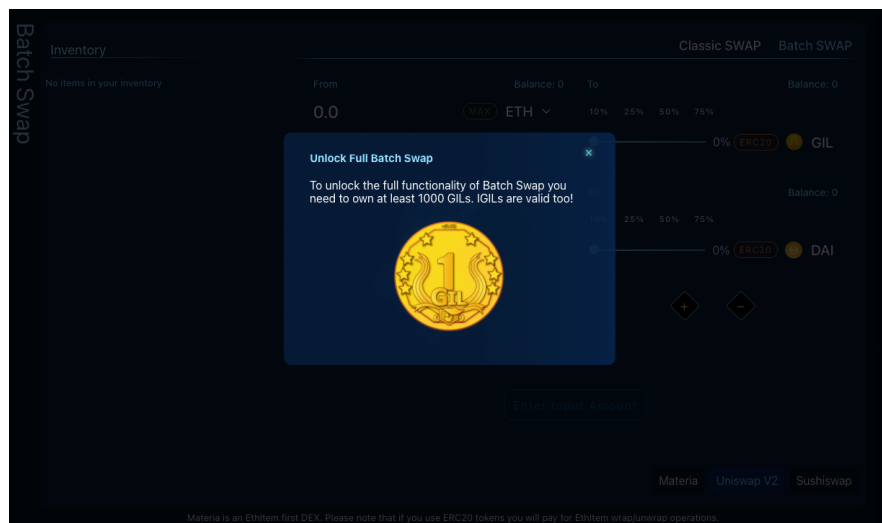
Batch Swap

Inventory

No items in your inventory

Classic SWAP Batch SWAP

From Balance: 0 To Balance: 0

0.0 MAX ETH

10% 25% 50% 75%

0% ERC20 GIL

Balance: 0

10% 25% 50% 75%

0% ERC20 DAI

Unlock Full Batch Swap

To unlock the full functionality of Batch Swap you need to own at least 1000 GILs. IGILs are valid too!

1 GIL

Enter Input Amount

Materia Uniswap V2 Sushiswap

Materia is an EthItem first DEX. Please note that if you use ERC20 tokens you will pay for EthItem wrap/unwrap operations.